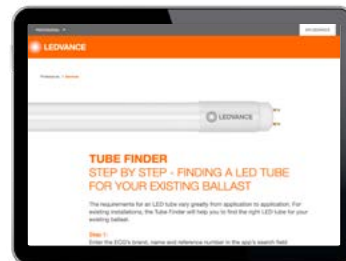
LEDVANCE

LEDVANCE

TUBE FINDER
STEP BY STEP - FINDING A LED TUBE FOR YOUR EXISTING BALLAST

The requirements for an LED tube vary greatly from application to application. For existing installations, the Tube Finder will help you to find the right LED tube for your existing ballast.

Step 1:
Enter the ECG's brand, name and reference number in the app's search field